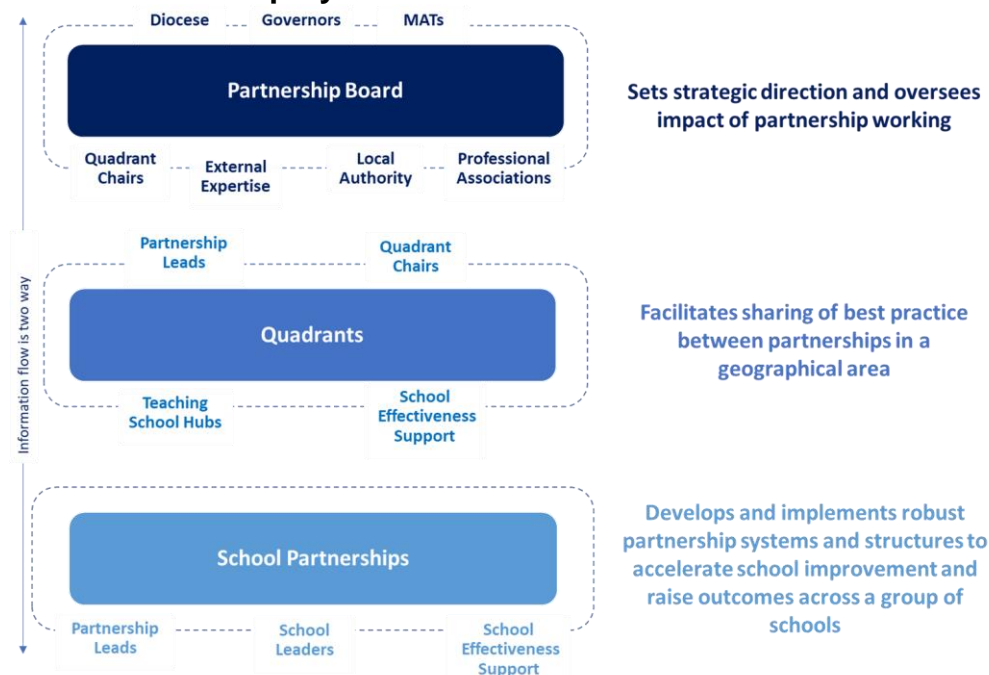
Diocese Governors MATs

Partnership Board

Quadrant Chairs External Expertise Local Authority Professional Associations

Sets strategic direction and oversees impact of partnership working

Partnership Leads Quadrant Chairs

Quadrants

Teaching School Hubs School Effectiveness Support

Facilitates sharing of best practice between partnerships in a geographical area

School Partnerships

Partnership Leads School Leaders School Effectiveness Support

Develops and implements robust partnership systems and structures to accelerate school improvement and raise outcomes across a group of schools

Information flow is two way